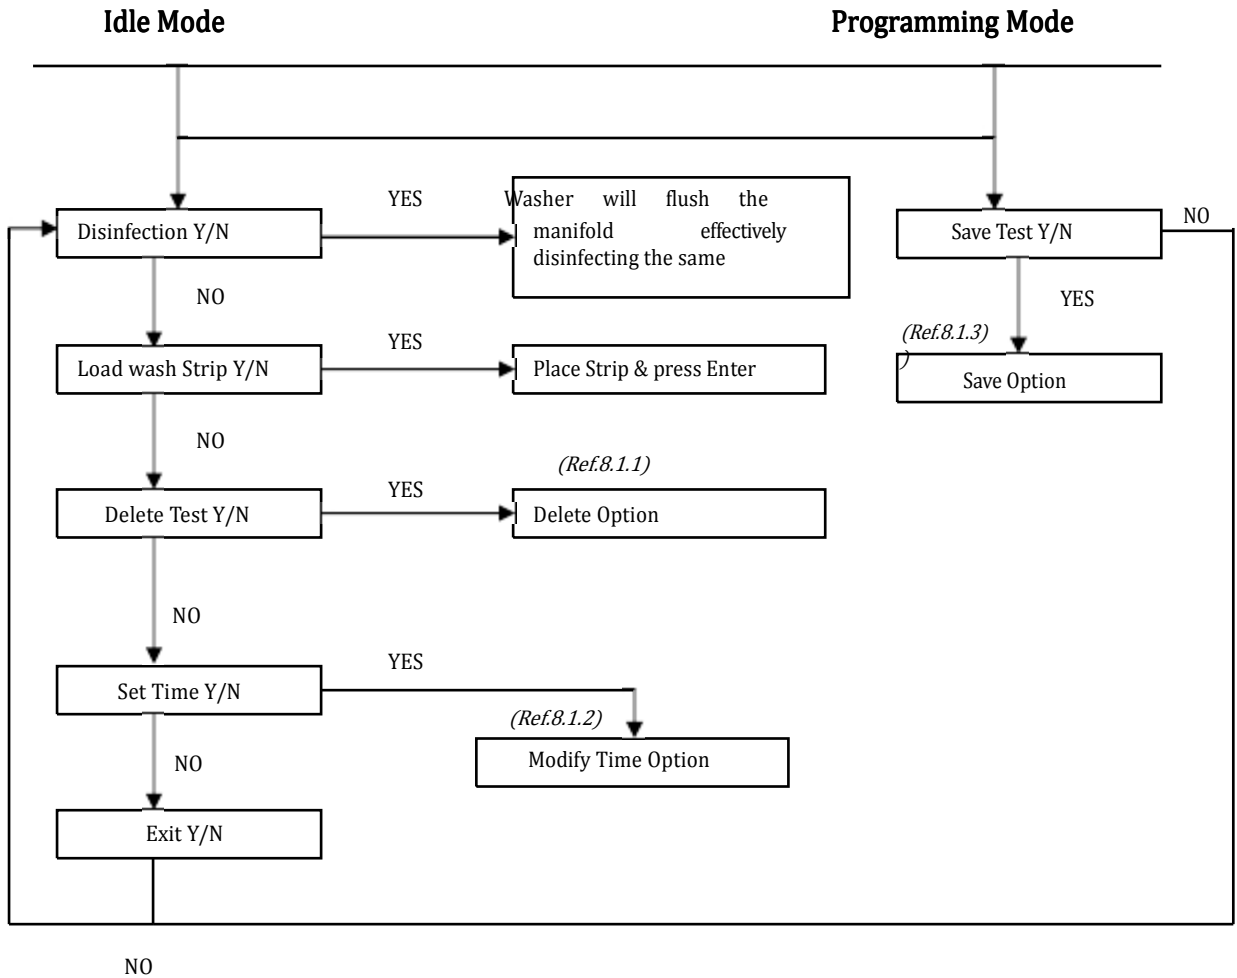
Idle Mode

Programming Mode

Disinfection Y/N

YES

Washer will flush the manifold effectively disinfecting the same

NO

Load wash Strip Y/N

YES

Place Strip & press Enter

NO

(Ref.8.1.1)

Delete Test Y/N

YES

Delete Option

NO

Set Time Y/N

YES

(Ref.8.1.2)

Modify Time Option

NO

Exit Y/N

Save Test Y/N

NO

YES

(Ref.8.1.3)
)

Save Option

NO